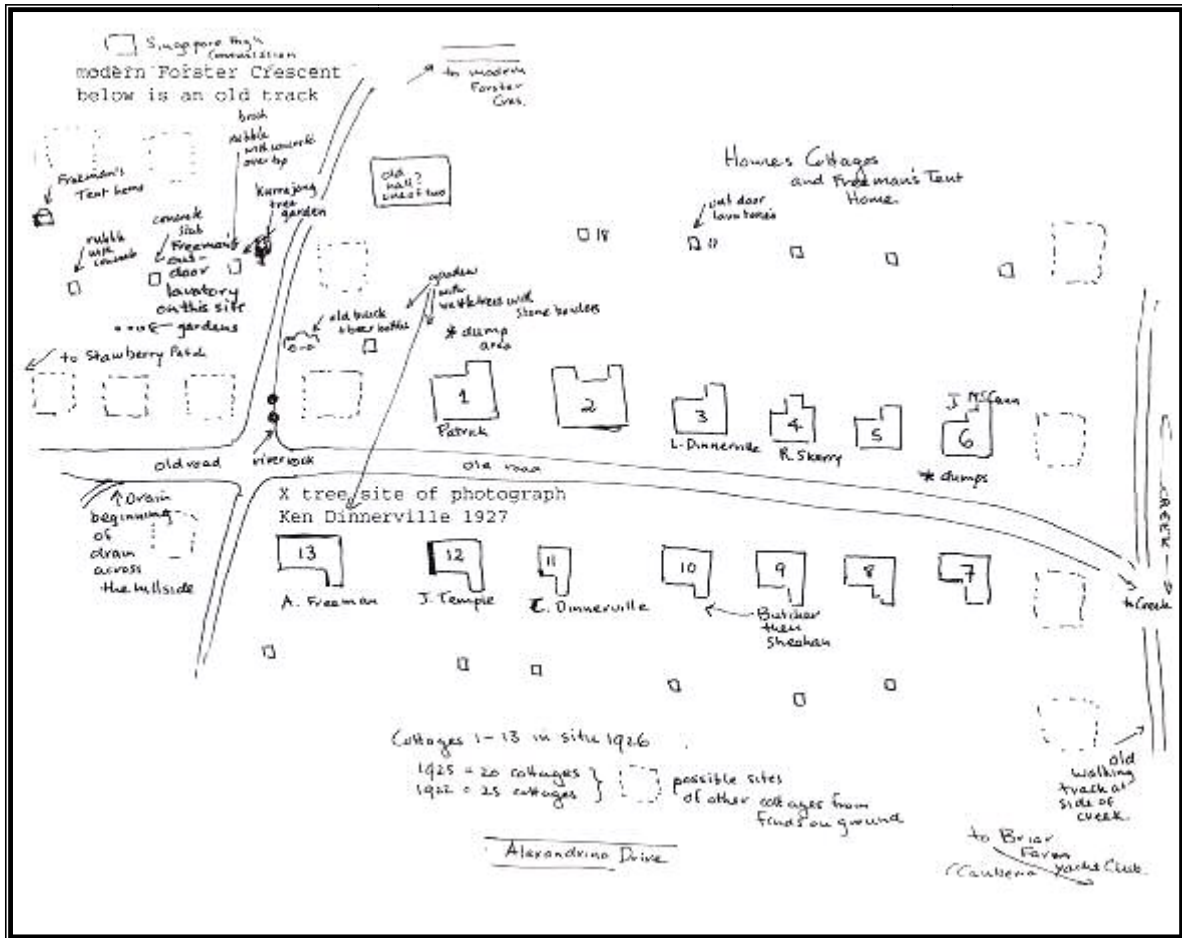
Singapore High Commission
modern Forster Crescent below is an old track

to modern Forster Cres.

brick rubble with concrete over top

Freeman's Tent home

Kurrajong tree garden

old hall? one of two

Howes Cottages and Freeman's Tent Home.

out door lavatories

concrete slab

Freeman's out-door lavatory on this site

rubble with concrete

18

17

rose gardens

old brick + beer bottles

garden with wattle trees with stone borders

* dump area

to Stawberry Patch

1
Patrick

2

3
L. Dinnerville

4
R. Skerry

5

J. McCann
6

old road

river rock

old road

* dumps

X tree site of photograph Ken Dinnerville 1927

↑ Drain beginning of drain across the hillside

13
A. Freeman

12
J. Temple

11
E. Dinnerville

10

9

8

7

Butcher then Sheahan

CREEK

to Creek

Cottages 1 - 13 in situ 1926

1925 = 20 cottages
1922 = 25 cottages

possible sites of other cottages from finds on ground

old walking track at side of creek.

Alexandrina Drive

to Briar Farm Canberra Yacht Club